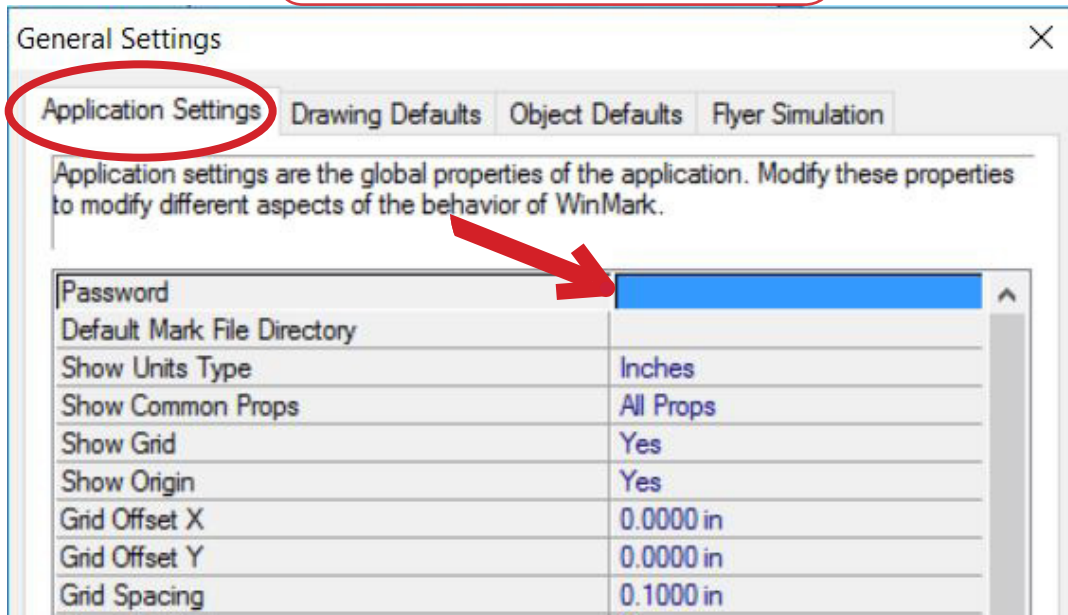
General Settings

Application Settings | Drawing Defaults | Object Defaults | Flyer Simulation

Application settings are the global properties of the application. Modify these properties to modify different aspects of the behavior of WinMark.

| | |
|---|---|
| Password | |
| Default Mark File Directory | |
| Show Units Type | Inches |
| Show Common Props | All Props |
| Show Grid | Yes |
| Show Origin | Yes |
| Grid Offset X | 0.0000 in |
| Grid Offset Y | 0.0000 in |
| Grid Spacing | 0.1000 in |